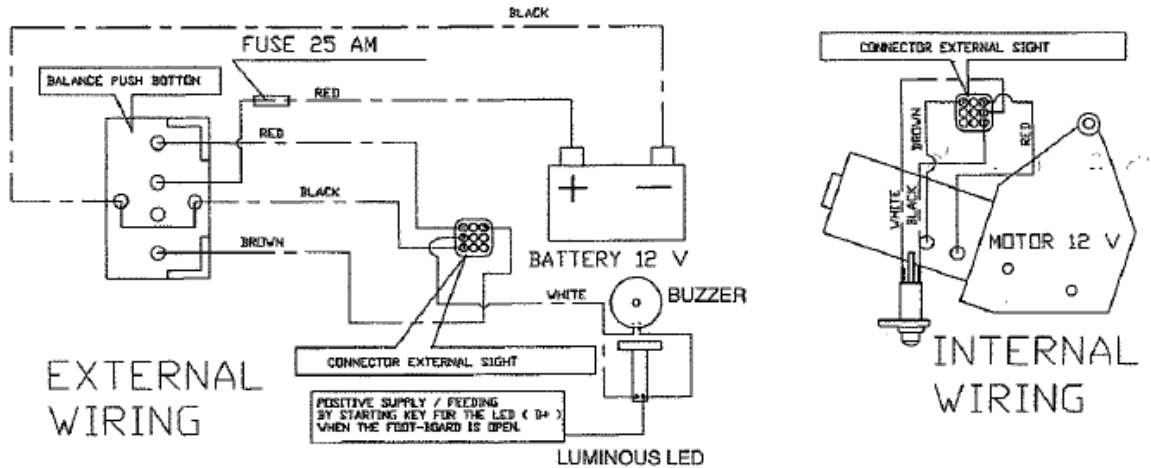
BLACK

FUSE 25 AM

BALANCE PUSH BOTTON

RED

RED

BLACK

BROWN

BATTERY 12 V

WHITE

BUZZER

CONNECTOR EXTERNAL SIGHT

EXTERNAL WIRING

POSITIVE SUPPLY / FEEDING BY STARTING KEY FOR THE LED ( D+ ) WHEN THE FOOT-BOARD IS OPEN.

LUMINOUS LED

CONNECTOR EXTERNAL SIGHT

BROWN

RED

WHITE

BLACK

MOTOR 12 V

INTERNAL WIRING